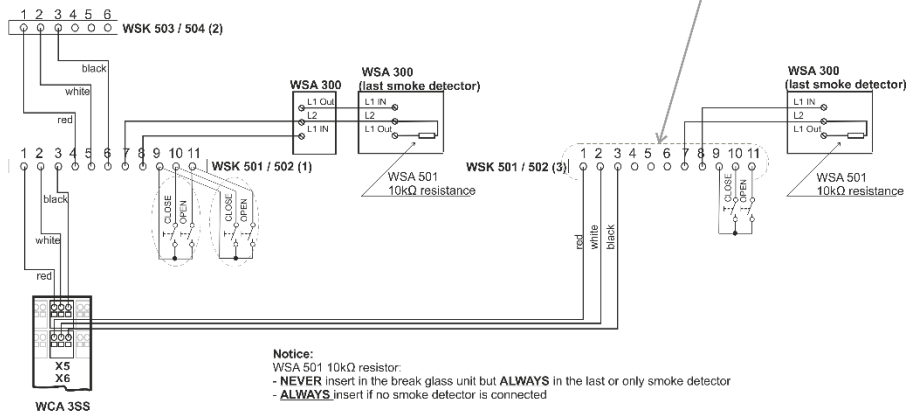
1 2 3 4 5 6
WSK 503 / 504 (2)

black
white
red

WSA 300
L1 Out
L2
L1 IN

WSA 300
(last smoke detector)
L1 IN
L2
L1 Out

1 2 3 4 5 6 7 8 9 10 11
WSK 501 / 502 (1)

WSA 501
10kΩ resistance

CLOSE OPEN
CLOSE OPEN

black
white
red

WSK 501 / 502 (3)
1 2 3 4 5 6 7 8 9 10 11

red white black

WSA 300
(last smoke detector)
L1 IN
L2
L1 Out

WSA 501
10kΩ resistance

CLOSE OPEN

X5
X6
WCA 3SS

Notice:
WSA 501 10kΩ resistor:
- NEVER insert in the break glass unit but ALWAYS in the last or only smoke detector
- ALWAYS insert if no smoke detector is connected